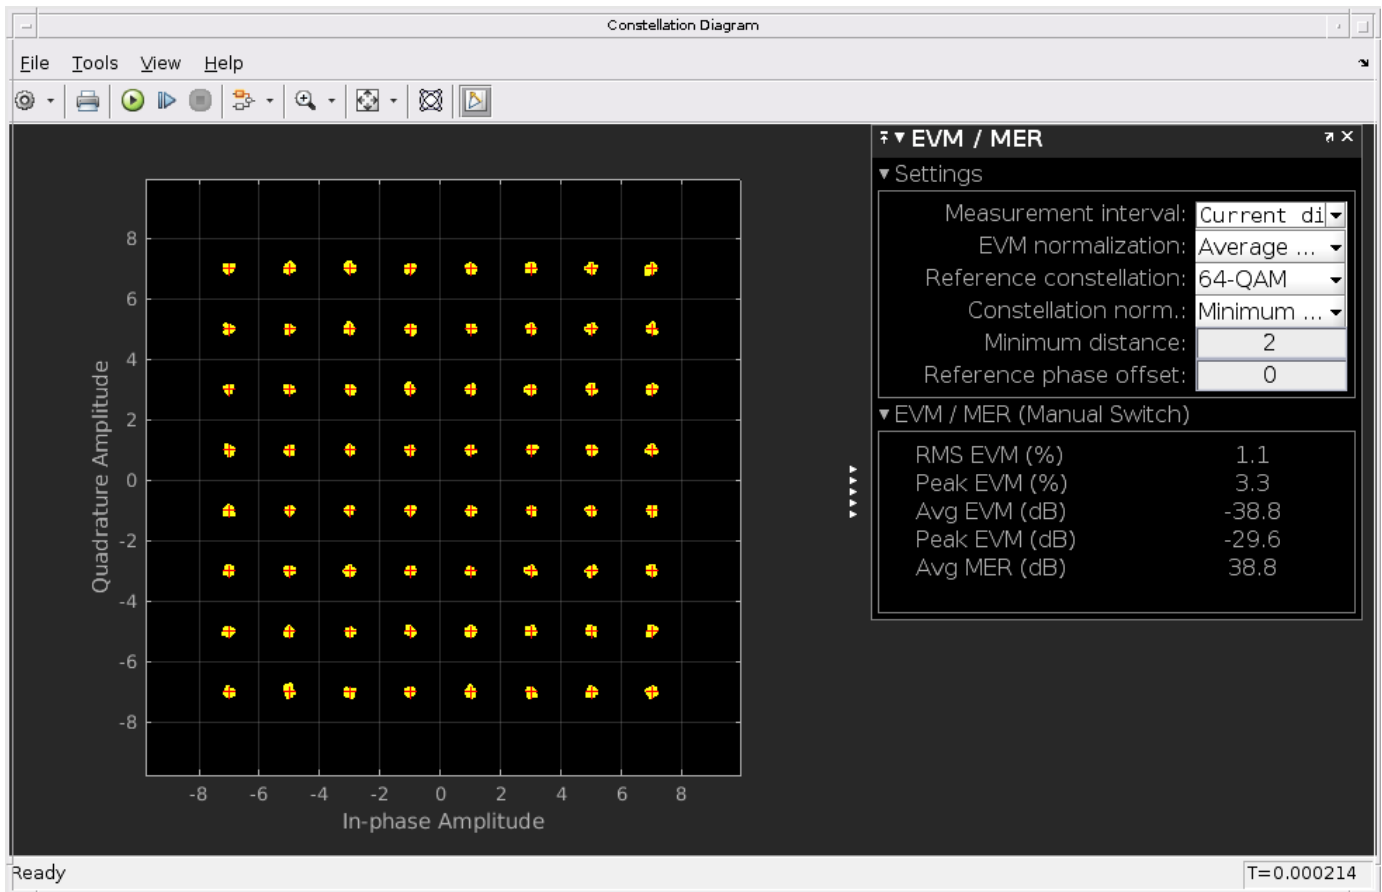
Constellation Diagram

File Tools View Help

EVM / MER

Settings

Measurement interval: Current di

EVM normalization: Average ...

Reference constellation: 64-QAM

Constellation norm.: Minimum ...

Minimum distance: 2

Reference phase offset: 0

EVM / MER (Manual Switch)

| RMS EVM (%) | 1.1 |
|---|---|
| Peak EVM (%) | 3.3 |
| Avg EVM (dB) | -38.8 |
| Peak EVM (dB) | -29.6 |
| Avg MER (dB) | 38.8 |

8
6
4
2
0
-2
-4
-6
-8

Quadrature Amplitude

-8 -6 -4 -2 0 2 4 6 8

In-phase Amplitude

Ready

T=0.000214